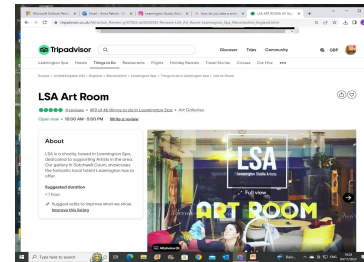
Tripadvisor

Discover Trips Community

GBP

Leamington Spa Hotels Things to Do Restaurants Flights Holiday Rentals Travel Stories Cruises Car Hire

LSA Art Room

4 reviews • #23 of 46 things to do in Leamington Spa • Art Galleries

Open now • 10:00 AM - 5:00 PM Write a review

About

LSA is a charity based in Leamington Spa, dedicated to supporting Artists in the area. Our gallery in Satchwell Court, showcases the fantastic local talent Leamington has to offer.

Suggested duration

< 1 hour

Suggest edits to improve what we show. Improve this listing

LSA

Leamington Studio Artists

ART ROOM

Full view

Type here to search